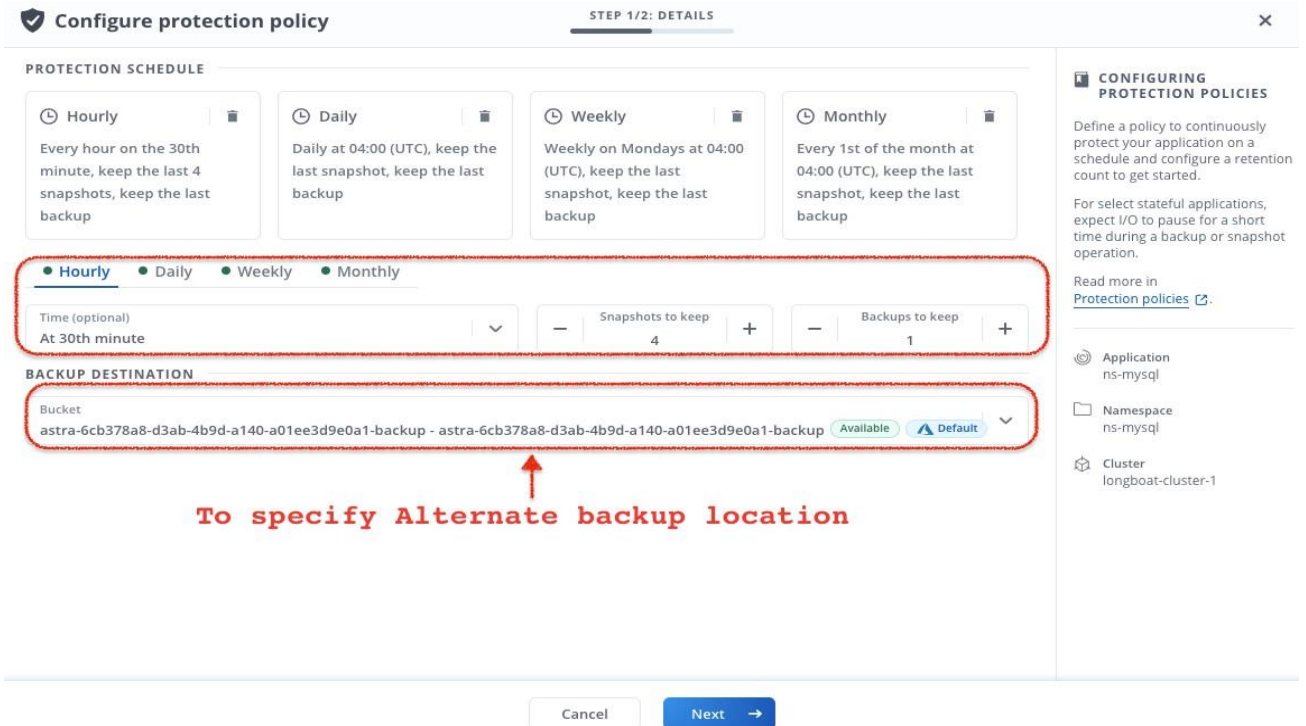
Configure protection policy

STEP 1/2: DETAILS

×

PROTECTION SCHEDULE

Hourly
Every hour on the 30th minute, keep the last 4 snapshots, keep the last backup

Daily
Daily at 04:00 (UTC), keep the last snapshot, keep the last backup

Weekly
Weekly on Mondays at 04:00 (UTC), keep the last snapshot, keep the last backup

Monthly
Every 1st of the month at 04:00 (UTC), keep the last snapshot, keep the last backup

Hourly  Daily  Weekly  Monthly

Time (optional)
At 30th minute

Snapshots to keep
4

Backups to keep
1

BACKUP DESTINATION

Bucket
astra-6cb378a8-d3ab-4b9d-a140-a01ee3d9e0a1-backup - astra-6cb378a8-d3ab-4b9d-a140-a01ee3d9e0a1-backup Available Default

To specify Alternate backup location

CONFIGURING PROTECTION POLICIES

Define a policy to continuously protect your application on a schedule and configure a retention count to get started.

For select stateful applications, expect I/O to pause for a short time during a backup or snapshot operation.

Read more in Protection policies.

Application
ns-mysql

Namespace
ns-mysql

Cluster
longboat-cluster-1

Cancel

Next →